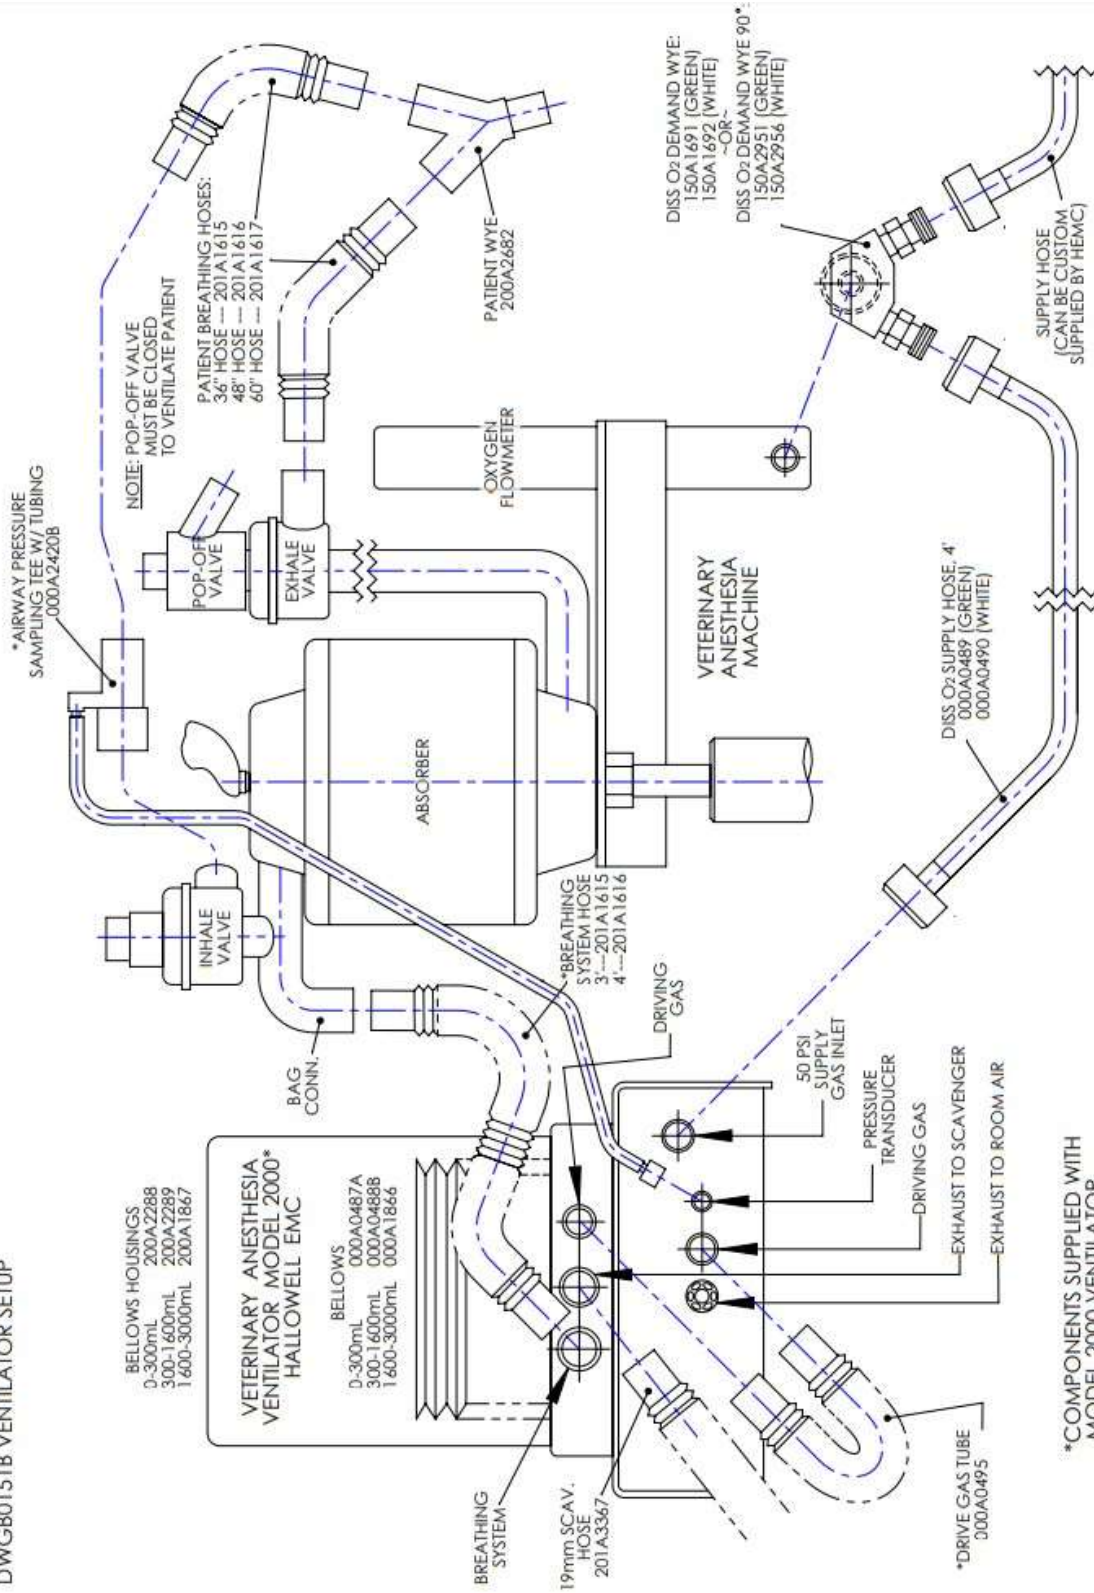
DWGB015TB VENTILATOR SETUP

BELLOWS HOUSINGS
0-300mL 200A2288
300-1600mL 200A2289
1600-3000mL 200A1867

VETERINARY ANESTHESIA VENTILATOR MODEL 2000* HALLOWELL EMC

BELLOWS
0-300mL 000A0487A
300-1600mL 000A04888
1600-3000mL 000A1866

BREATHING SYSTEM

19mm SCAV. HOSE 201A3367

*DRIVE GAS TUBE 000A0495

*COMPONENTS SUPPLIED WITH MODEL 2000 VENTILATOR

BAG CONN.

INHALE VALVE

*AIRWAY PRESSURE SAMPLING TEE W/ TUBING 000A2420B

ABSORBER

POP-OFF VALVE

EXHALE VALVE

NOTE: POP-OFF VALVE MUST BE CLOSED TO VENTILATE PATIENT

PATIENT BREATHING HOSES:
36" HOSE — 201A1615
48" HOSE — 201A1616
60" HOSE — 201A1617

PATIENT WYE 200A2682

OXYGEN FLOWMETER

VETERINARY ANESTHESIA MACHINE

*BREATHING SYSTEM HOSE
3'—201A1615
4'—201A1616

DRIVING GAS

50 PSI SUPPLY GAS INLET

PRESSURE TRANSDUCER

DRIVING GAS

EXHAUST TO SCAVENGER

EXHAUST TO ROOM AIR

DISS O₂ SUPPLY HOSE, 4'
000A0489 (GREEN)
000A0490 (WHITE)

DISS O₂ DEMAND WYE:
150A1691 (GREEN)
150A1692 (WHITE)
~OR~
DISS O₂ DEMAND WYE 90°:
150A2951 (GREEN)
150A2956 (WHITE)

SUPPLY HOSE (CAN BE CUSTOM SUPPLIED BY HEMC)